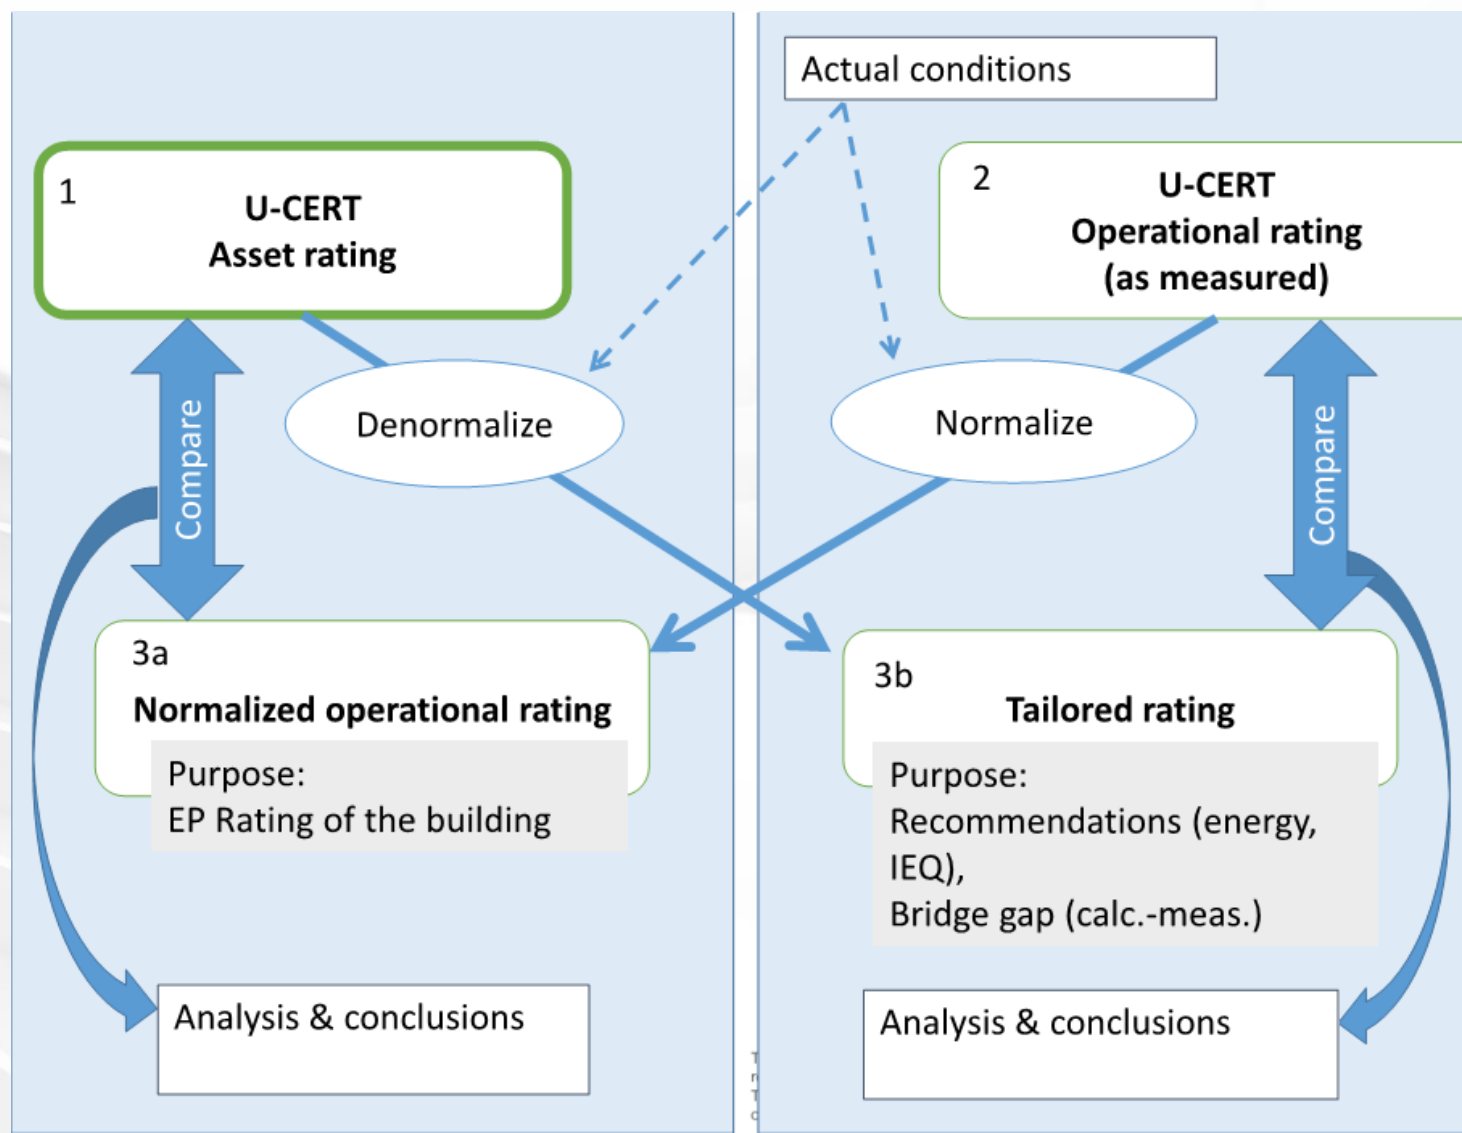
Actual conditions

1
U-CERT
Asset rating

2
U-CERT
Operational rating
(as measured)

Denormalize

Normalize

Compare

Compare

3a
Normalized operational rating
Purpose:
EP Rating of the building

3b
Tailored rating
Purpose:
Recommendations (energy, IEQ),
Bridge gap (calc.-meas.)

Analysis & conclusions

Analysis & conclusions